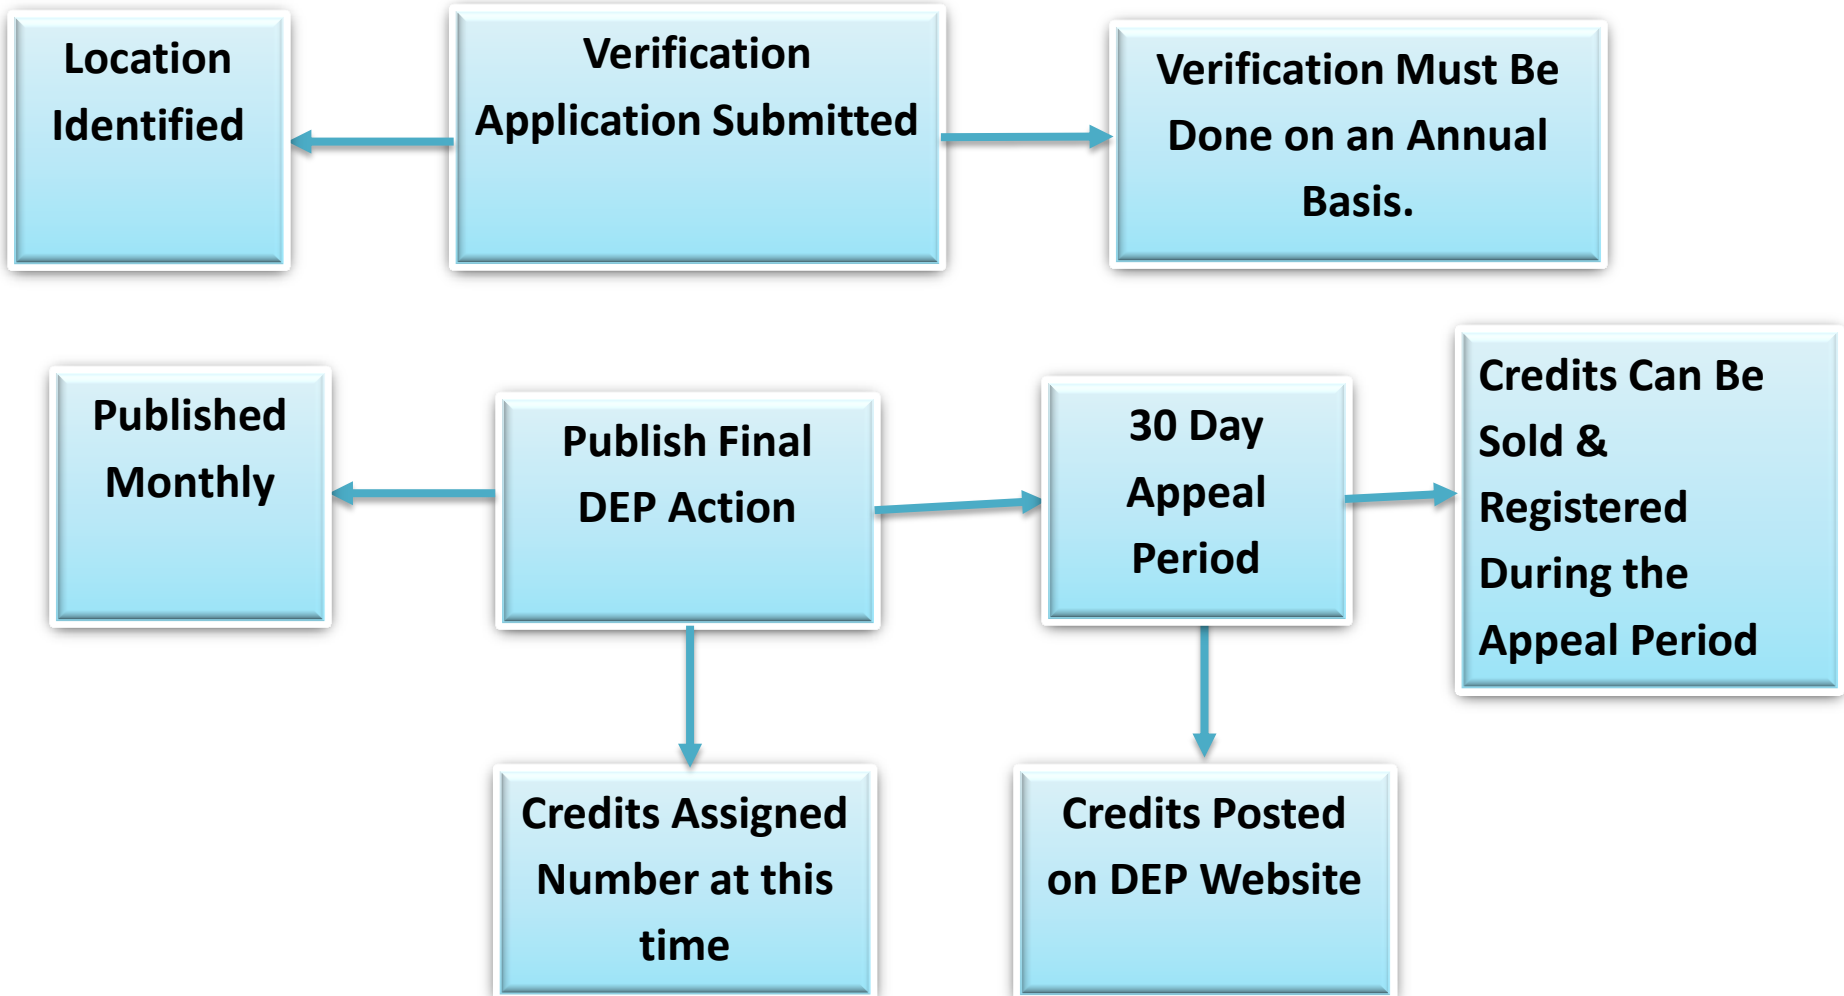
Location Identified

Verification Application Submitted

Verification Must Be Done on an Annual Basis.

Published Monthly

Publish Final DEP Action

30 Day Appeal Period

Credits Can Be Sold & Registered During the Appeal Period

Credits Assigned Number at this time

Credits Posted on DEP Website